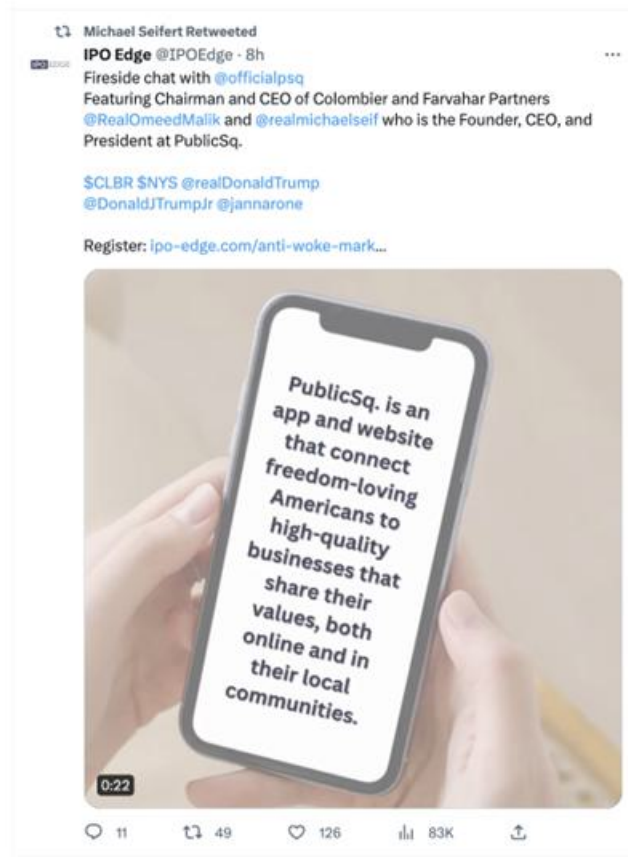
Michael Seifert Retweeted

IPO EDGE

IPO Edge @IPOEdge · 8h

Fireside chat with @officialpsq

Featuring Chairman and CEO of Colombier and Farvahar Partners @RealOmeedMalik and @realmichaelseif who is the Founder, CEO, and President at PublicSq.

$CLBR $NYS @realDonaldTrump @DonaldJTrumpJr @jannarone

Register: ipo-edge.com/anti-woke-mark...

PublicSq. is an app and website that connect freedom-loving Americans to high-quality businesses that share their values, both online and in their local communities.

0:22

11 49 126 83K